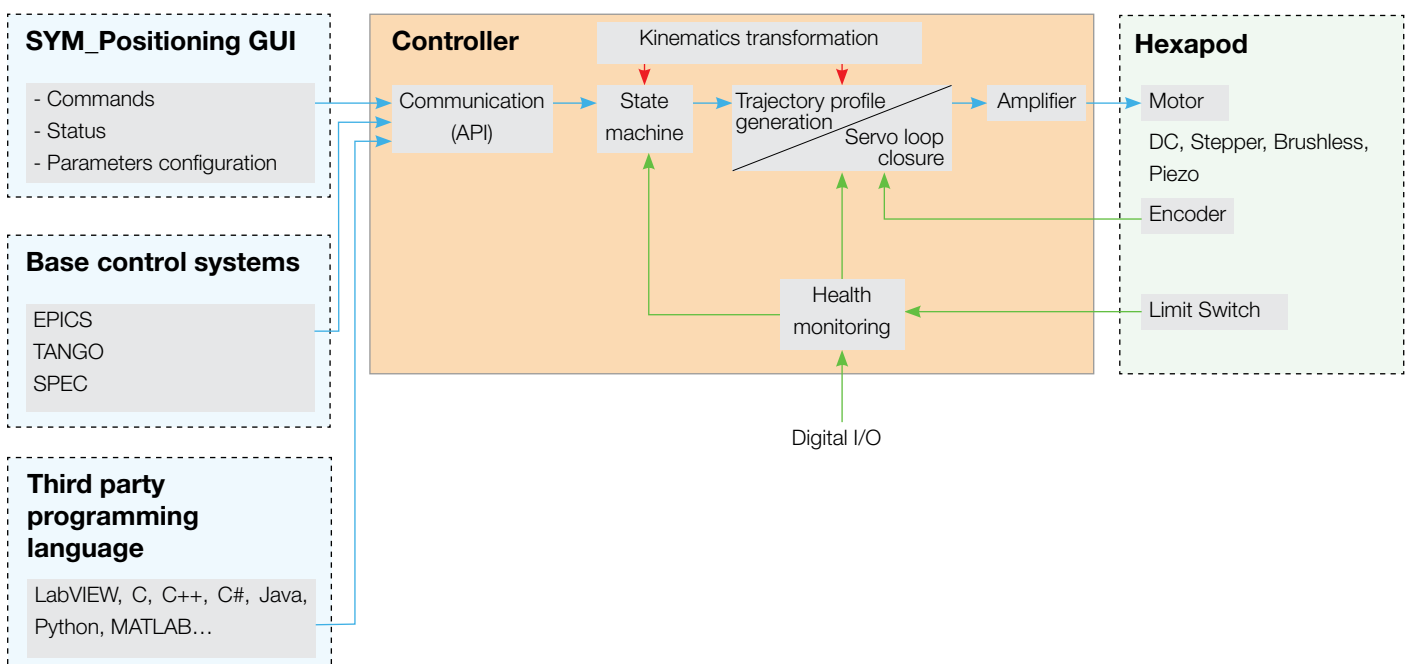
SYM_Positioning GUI

- Commands
- Status
- Parameters configuration

Base control systems

EPICS
TANGO
SPEC

Third party programming language

LabVIEW, C, C++, C#, Java, Python, MATLAB…

Controller

Kinematics transformation

Communication (API)

State machine

Trajectory profile generation

Servo loop closure

Amplifier

Health monitoring

Digital I/O

Hexapod

Motor

DC, Stepper, Brushless, Piezo

Encoder

Limit Switch